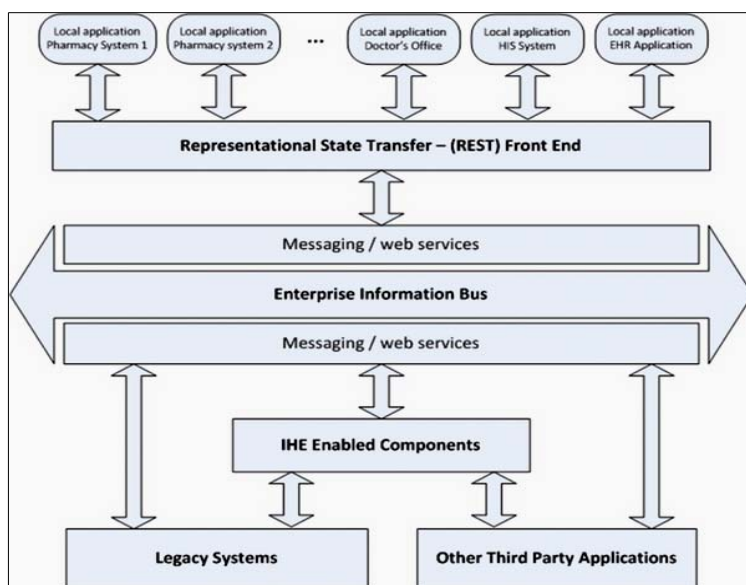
Local application Pharmacy System 1

Local application Pharmacy system 2

...

Local application Doctor's Office

Local application HIS System

Local application EHR Application

Representational State Transfer – (REST) Front End

Messaging / web services

Enterprise Information Bus

Messaging / web services

IHE Enabled Components

Legacy Systems

Other Third Party Applications